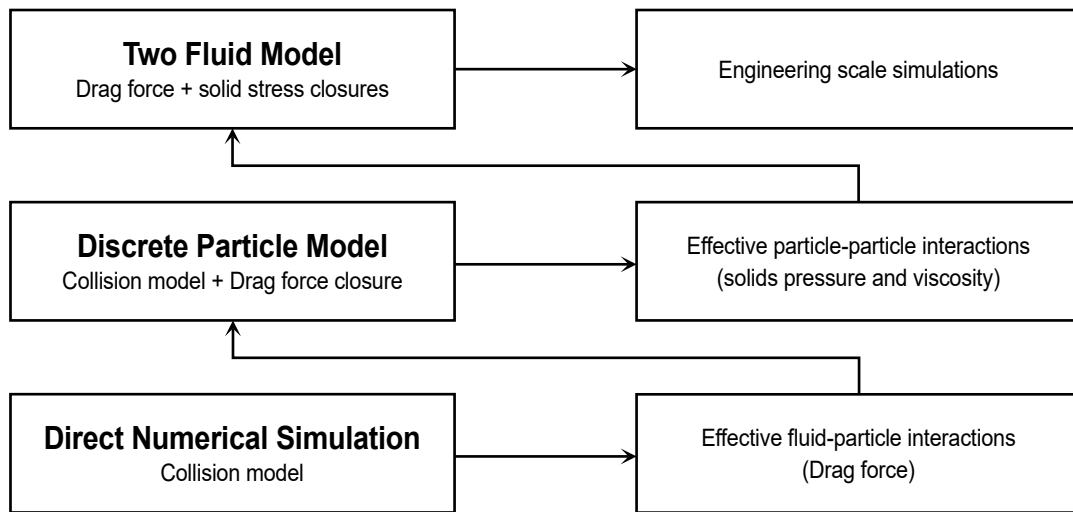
Two Fluid Model
Drag force + solid stress closures

Engineering scale simulations

Discrete Particle Model
Collision model + Drag force closure

Effective particle-particle interactions
(solids pressure and viscosity)

Direct Numerical Simulation
Collision model

Effective fluid-particle interactions
(Drag force)